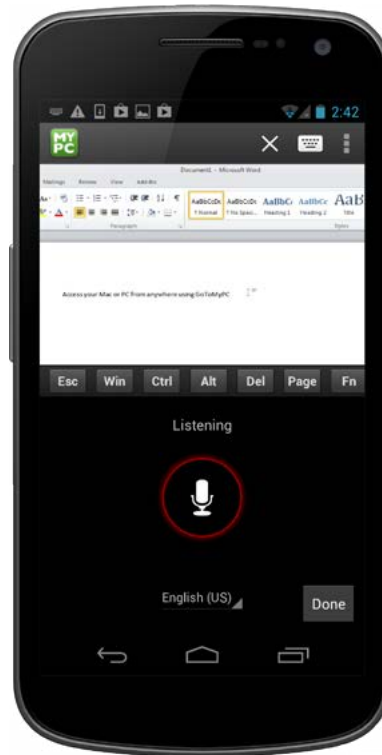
2:42

MY PC

Document1 - Microsoft Word

Mailings Review View Add-Ins

AaBbCcDc AaBbCcDc AaBbC AaBbCc AaB

¶ Normal ¶ No Spaci... Heading 1 Heading 2 Title

Paragraph Styles

Access your Mac or PC from anywhere using GoToMyPC

Esc Win Ctrl Alt Del Page Fn

Listening

English (US)

Done